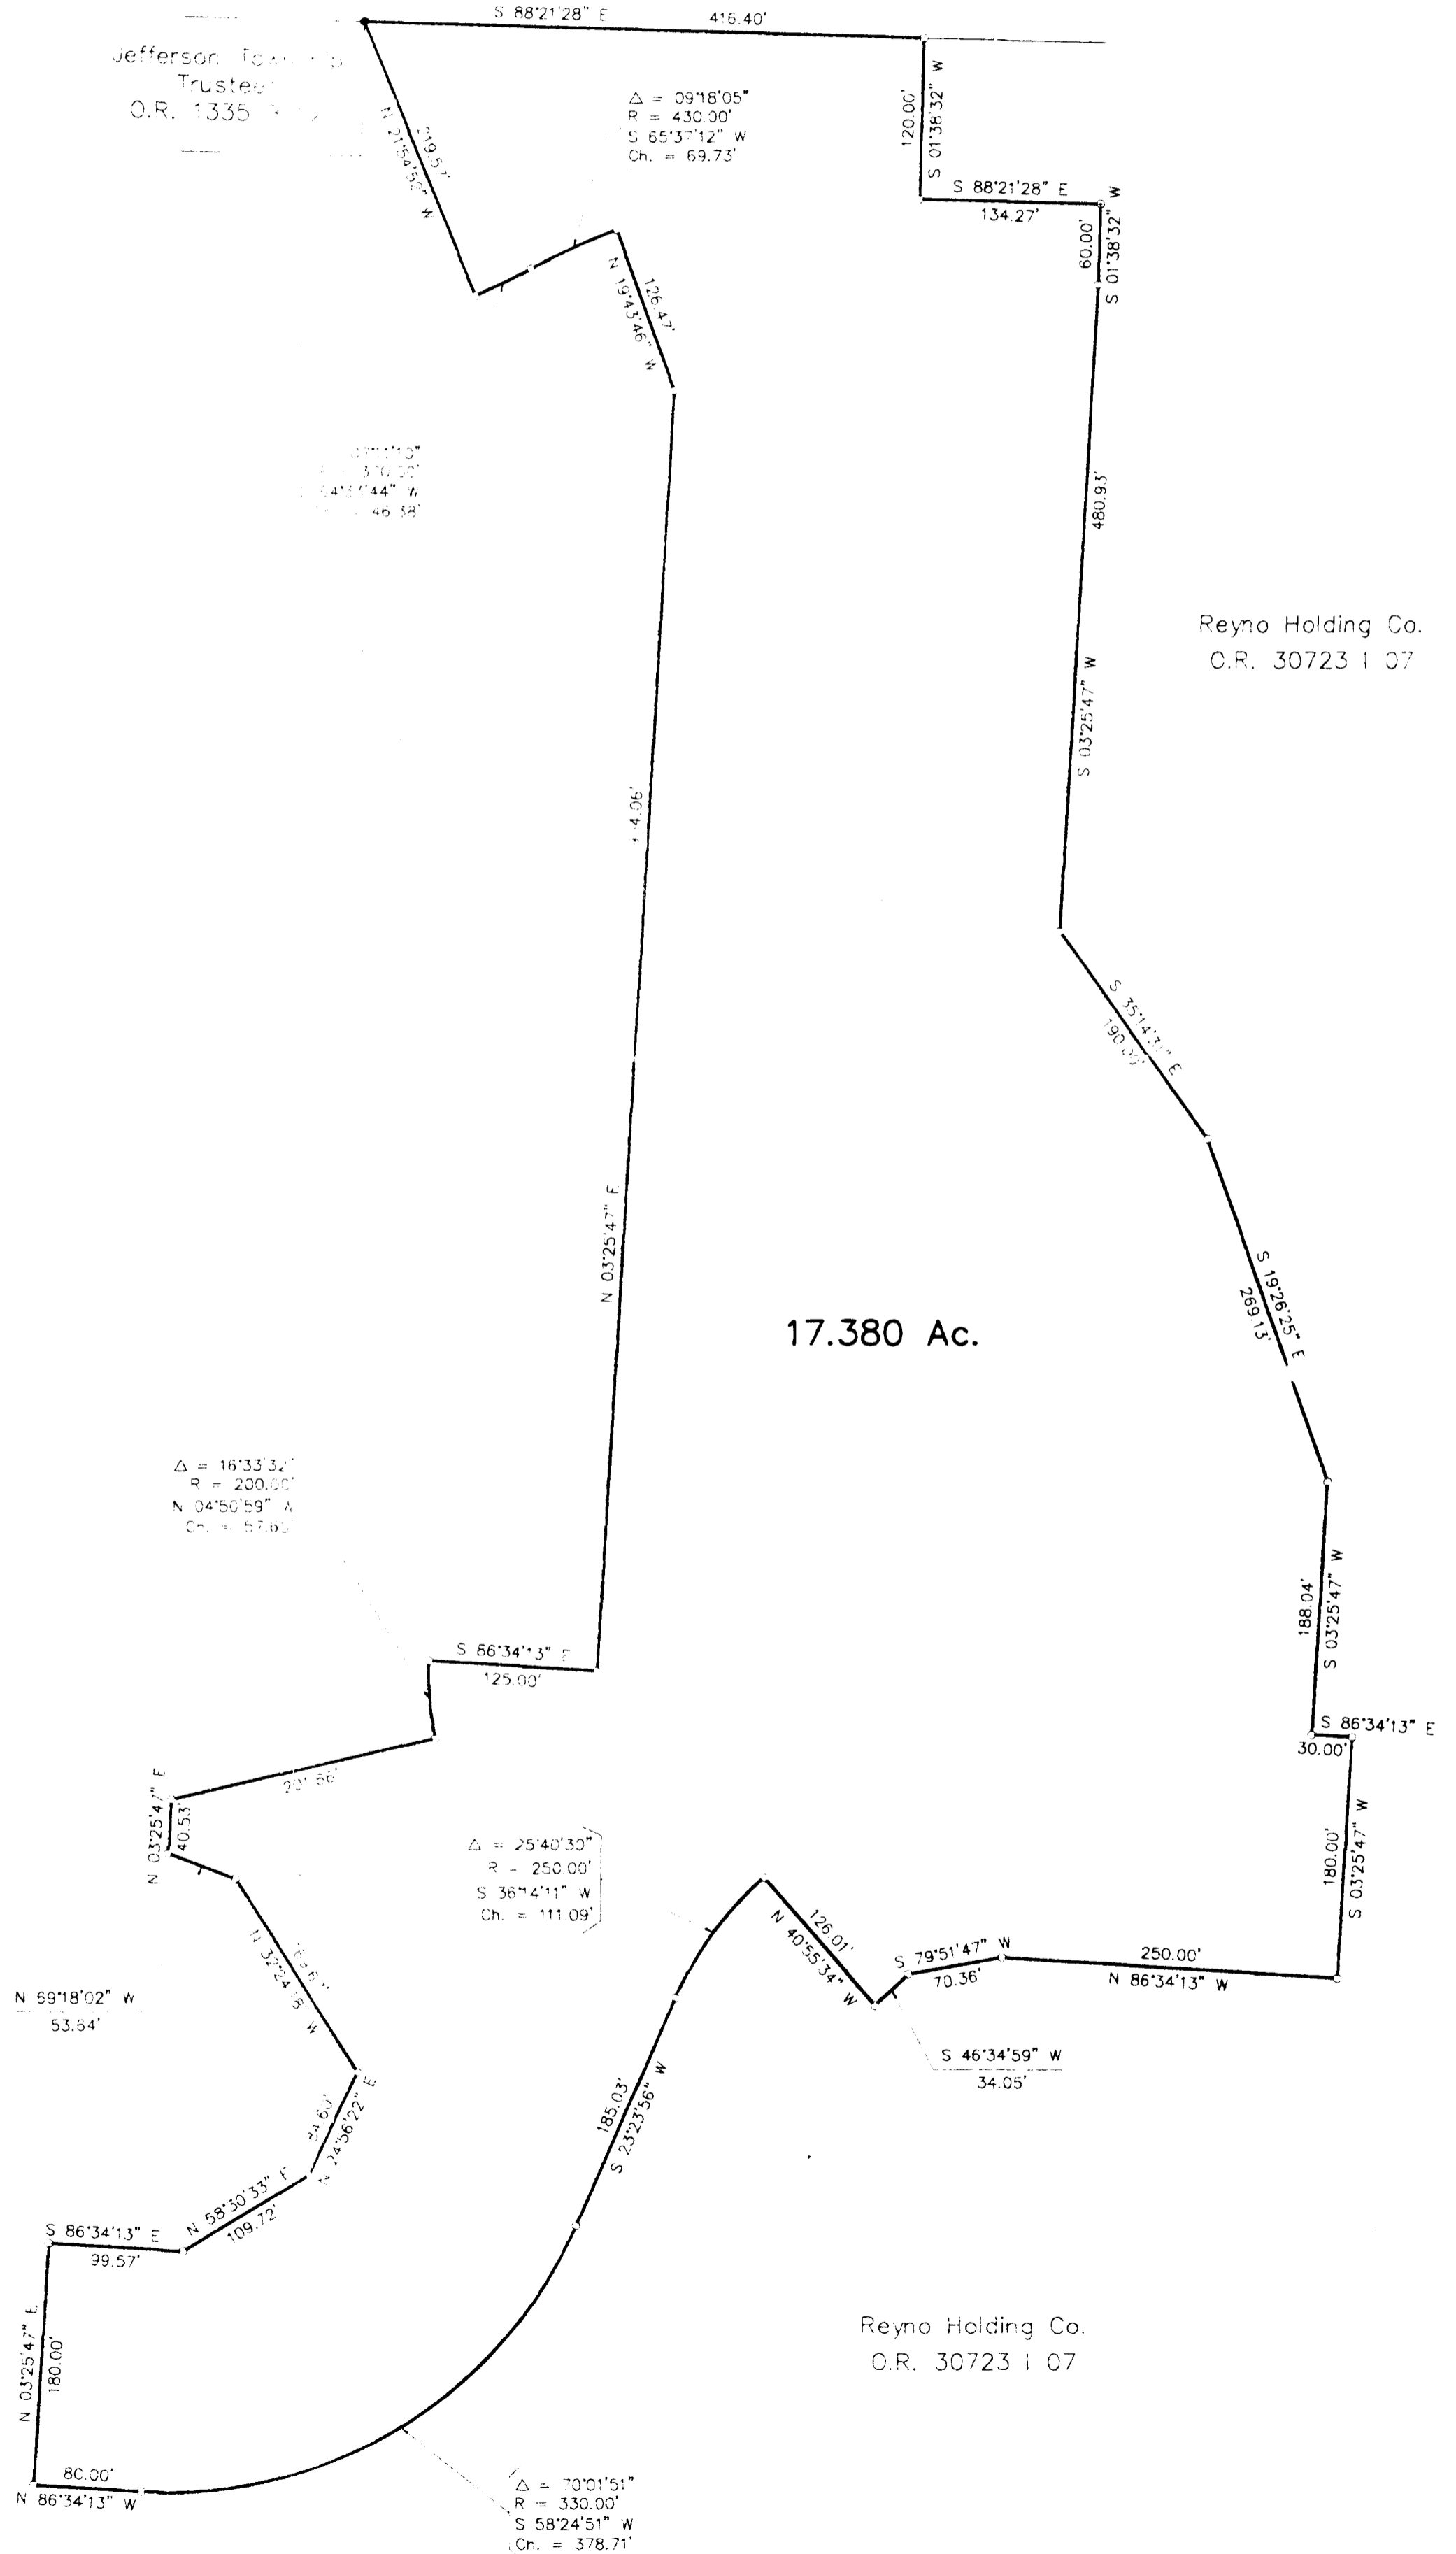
S 88°21'28" E
416.40'

Jefferson Township Trustees
O.R. 1335 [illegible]

N 21°54'52" W
219.57'

$\Delta$ = 09°18'05"
R = 430.00'
S 65°37'12" W
Ch. = 69.73'

120.00'
S 01°38'32" W

S 88°21'28" E
134.27'

60.00'
S 01°38'32" W

N 19°43'46" W
126.47'

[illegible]
R = 370.00'
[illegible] 64°33'44" W
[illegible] 46.38'

480.93'
S 03°25'47" W

Reyno Holding Co.
O.R. 30723 I 07

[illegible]4.06'

S 35°14'3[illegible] E
190.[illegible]

N 03°25'47" E

S 19°26'25" E
269.13'

17.380 Ac.

$\Delta$ = 16°33'32"
R = 200.00'
N 04°50'59" W
Ch. = 57.60'

188.04'
S 03°25'47" W

S 86°34'13" E
125.00'

S 86°34'13" E
30.00'

20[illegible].66'

N 03°25'47" E
40.53'

$\Delta$ = 25°40'30"
R = 250.00'
S 36°14'11" W
Ch. = 111.09'

180.00'
S 03°25'47" W

N 32°24'18" W
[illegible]

126.01'
N 40°55'34" W

S 79°51'47" W
70.36'

250.00'
N 86°34'13" W

N 69°18'02" W
53.64'

S 46°34'59" W
34.05'

44.60'
N 24°36'22" E

185.03'
S 23°23'56" W

S 86°34'13" E
99.57'

N 58°30'33" E
109.72'

Reyno Holding Co.
O.R. 30723 I 07

N 03°25'47" E
180.00'

80.00'
N 86°34'13" W

$\Delta$ = 70°01'51"
R = 330.00'
S 58°24'51" W
Ch. = 378.71'